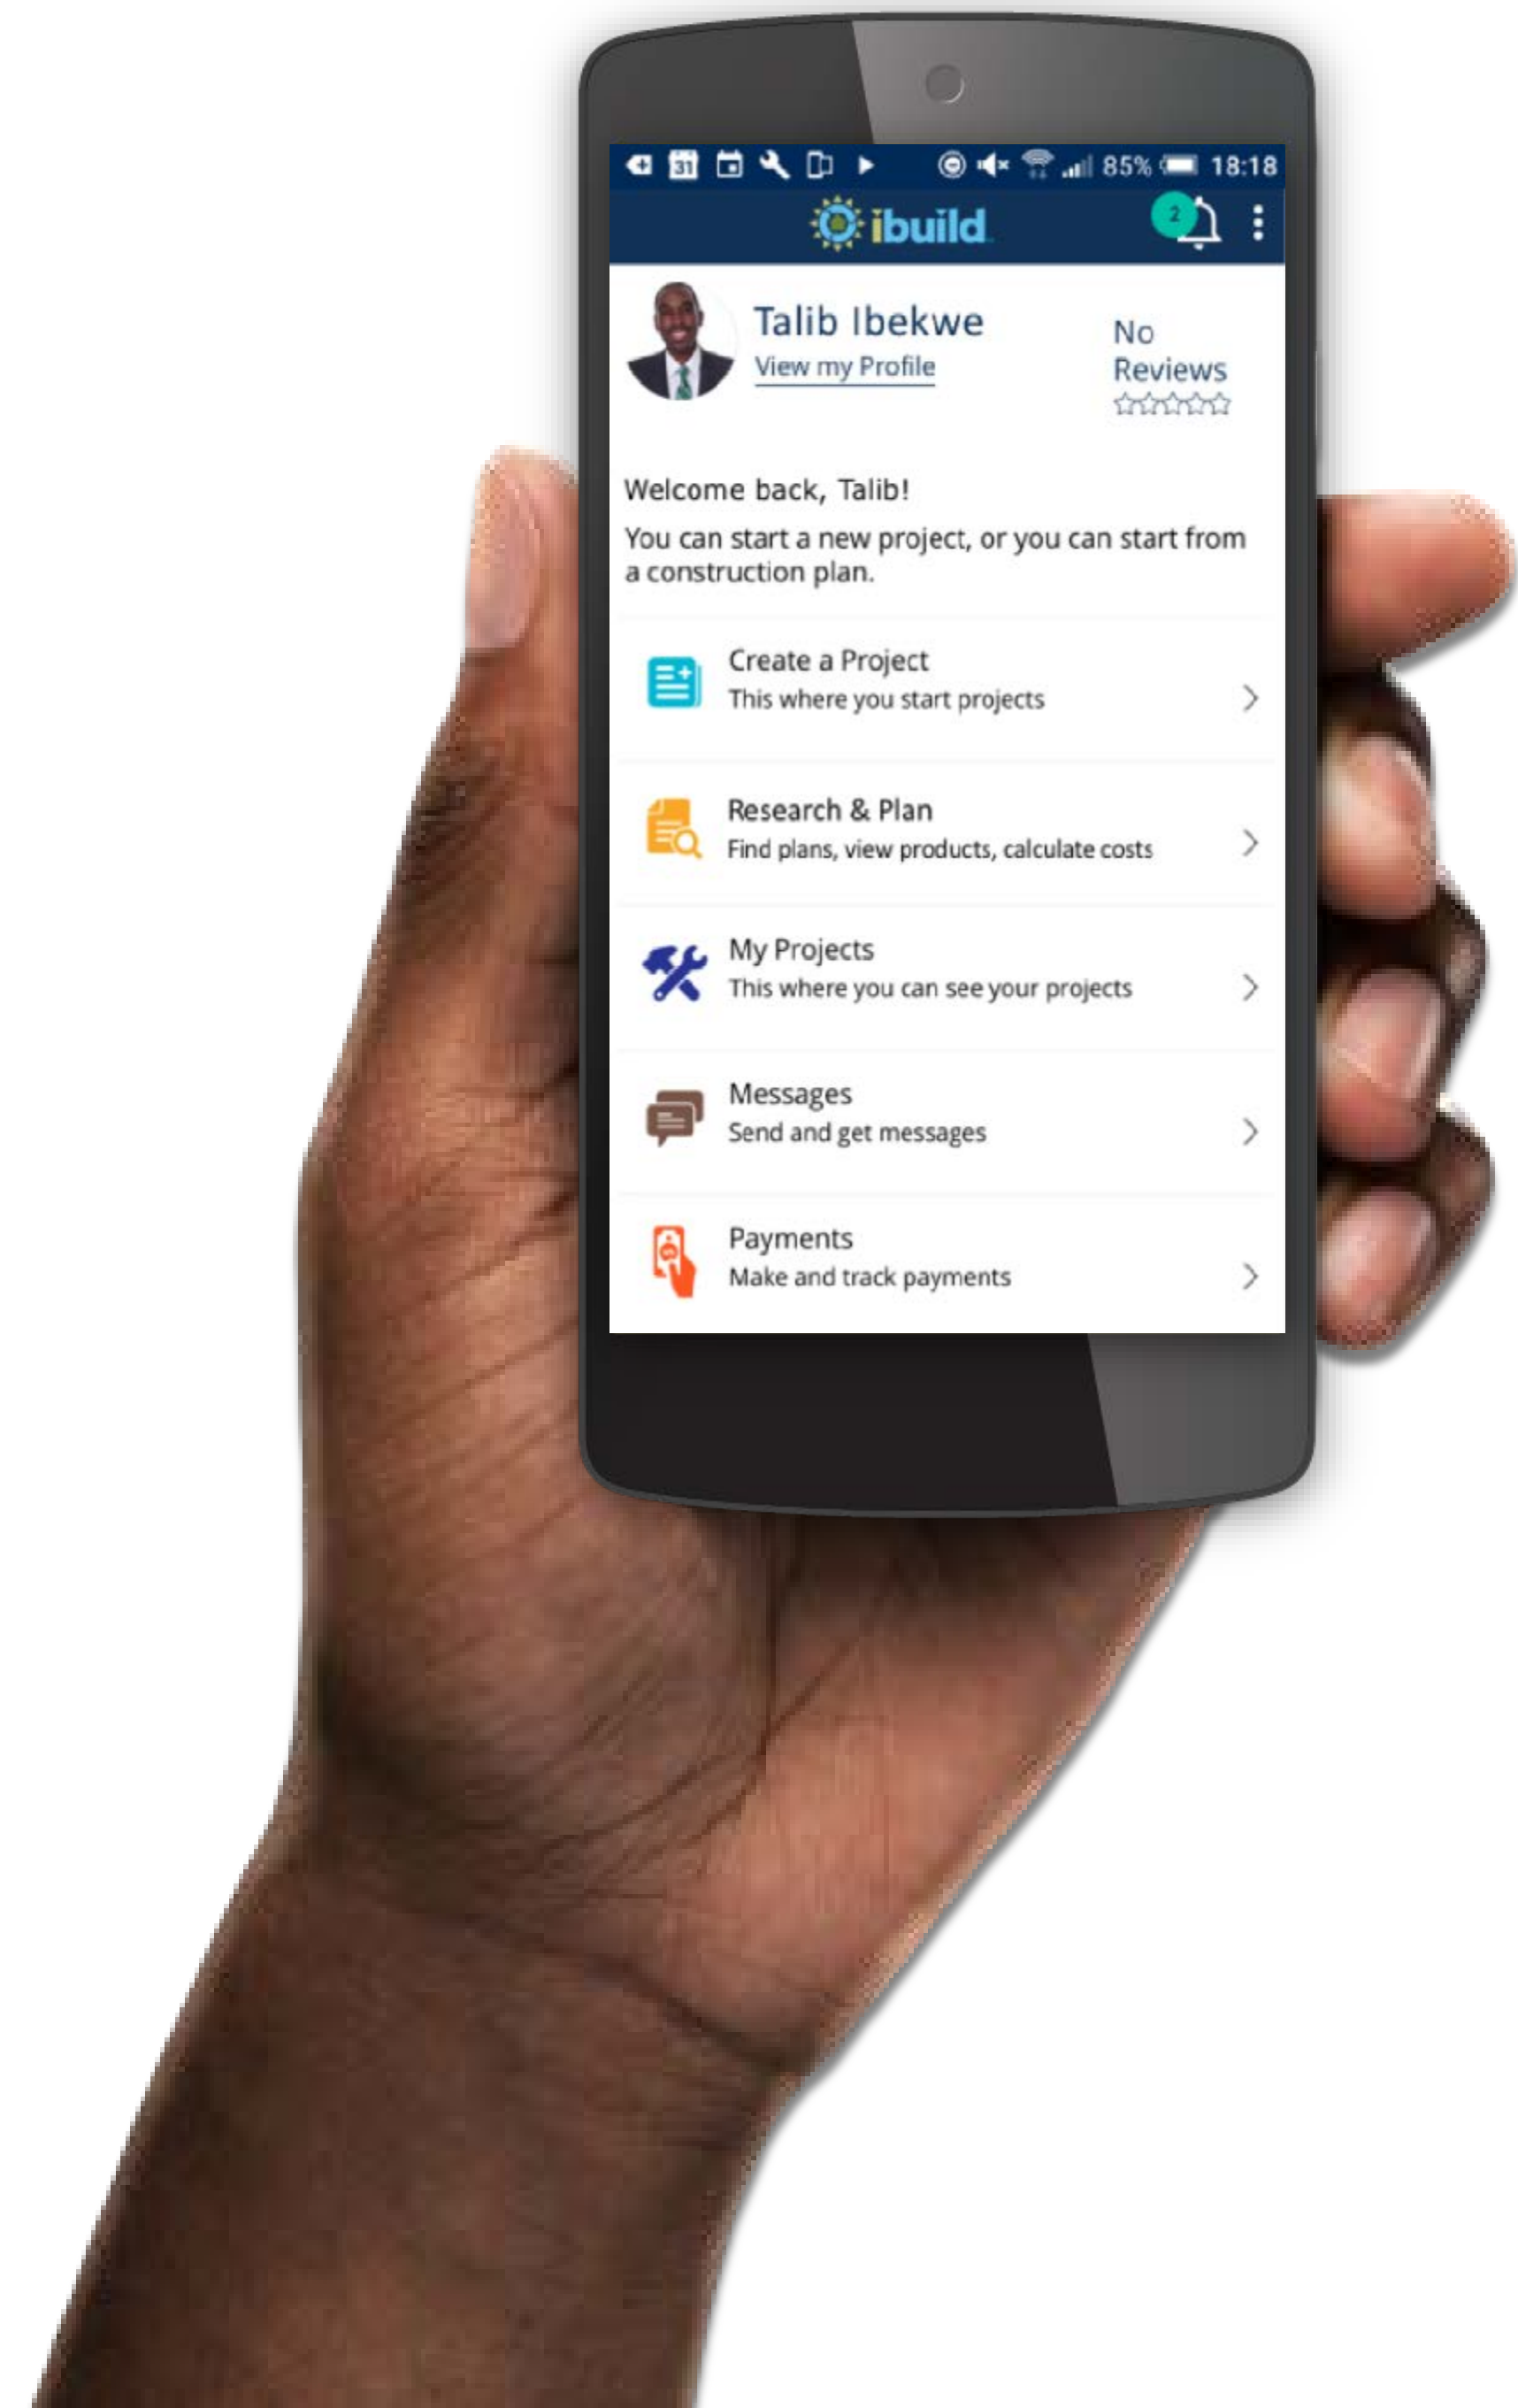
85% 18:18

ibuild

2

Talib Ibekwe
View my Profile

No Reviews

Welcome back, Talib!
You can start a new project, or you can start from a construction plan.

Create a Project
This where you start projects

Research & Plan
Find plans, view products, calculate costs

My Projects
This where you can see your projects

Messages
Send and get messages

Payments
Make and track payments